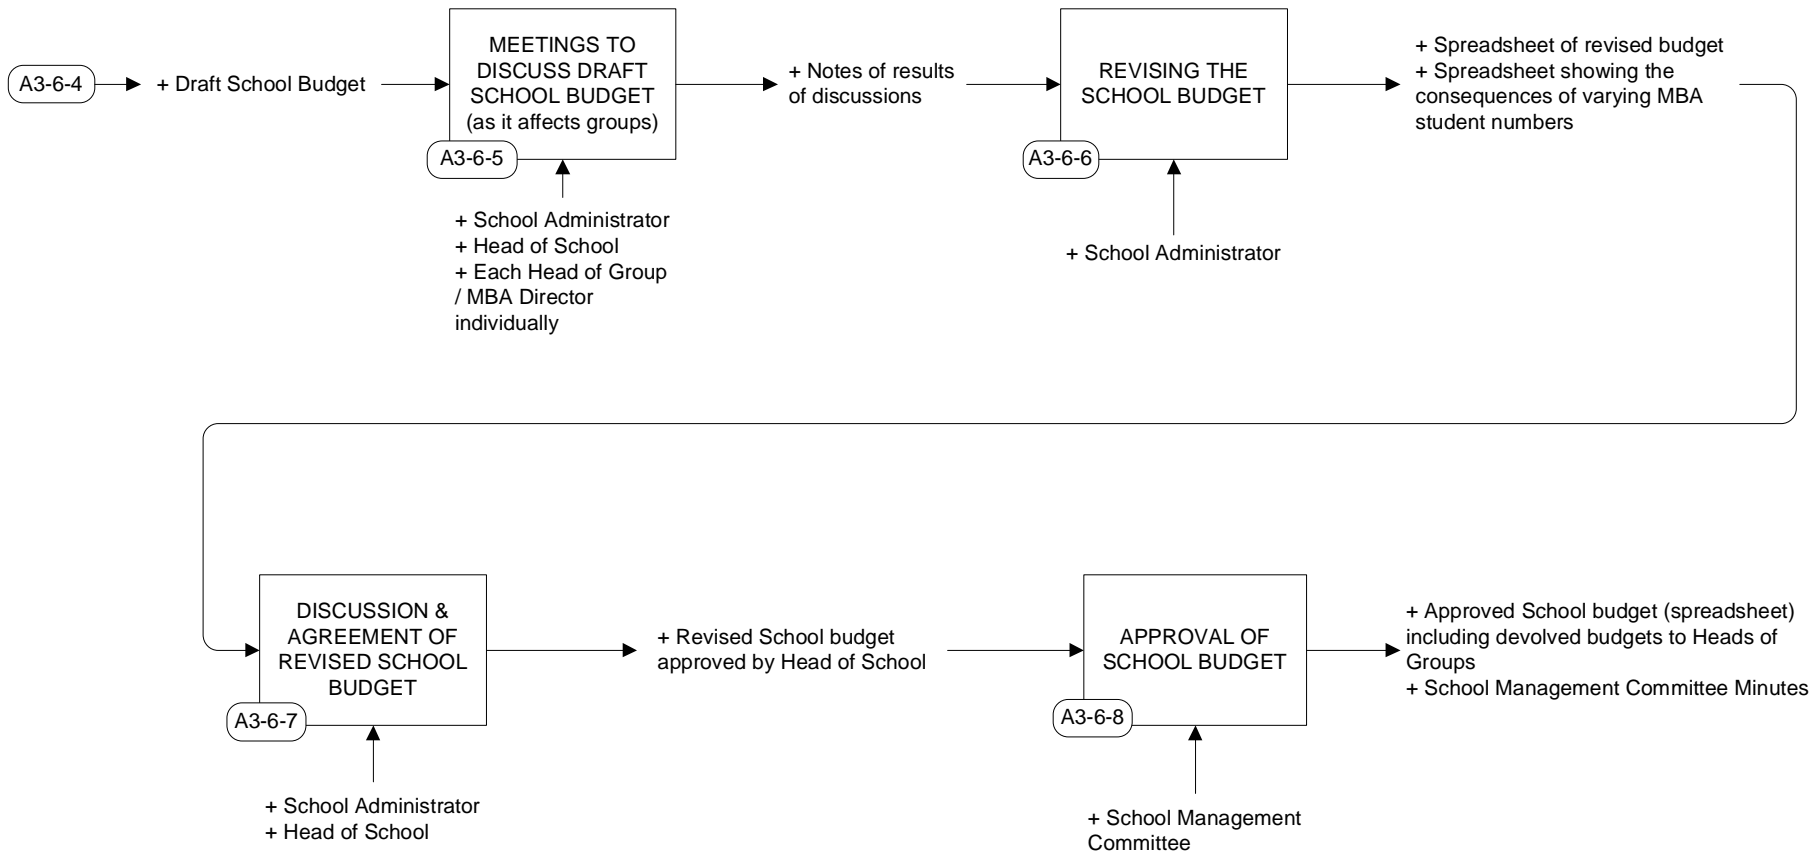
A3-6-4

+ Draft School Budget

MEETINGS TO DISCUSS DRAFT SCHOOL BUDGET (as it affects groups)

A3-6-5

+ School Administrator
+ Head of School
+ Each Head of Group / MBA Director individually

+ Notes of results of discussions

REVISING THE SCHOOL BUDGET

A3-6-6

+ School Administrator

+ Spreadsheet of revised budget
+ Spreadsheet showing the consequences of varying MBA student numbers

DISCUSSION & AGREEMENT OF REVISED SCHOOL BUDGET

A3-6-7

+ School Administrator
+ Head of School

+ Revised School budget approved by Head of School

APPROVAL OF SCHOOL BUDGET

A3-6-8

+ School Management Committee

+ Approved School budget (spreadsheet) including devolved budgets to Heads of Groups
+ School Management Committee Minutes